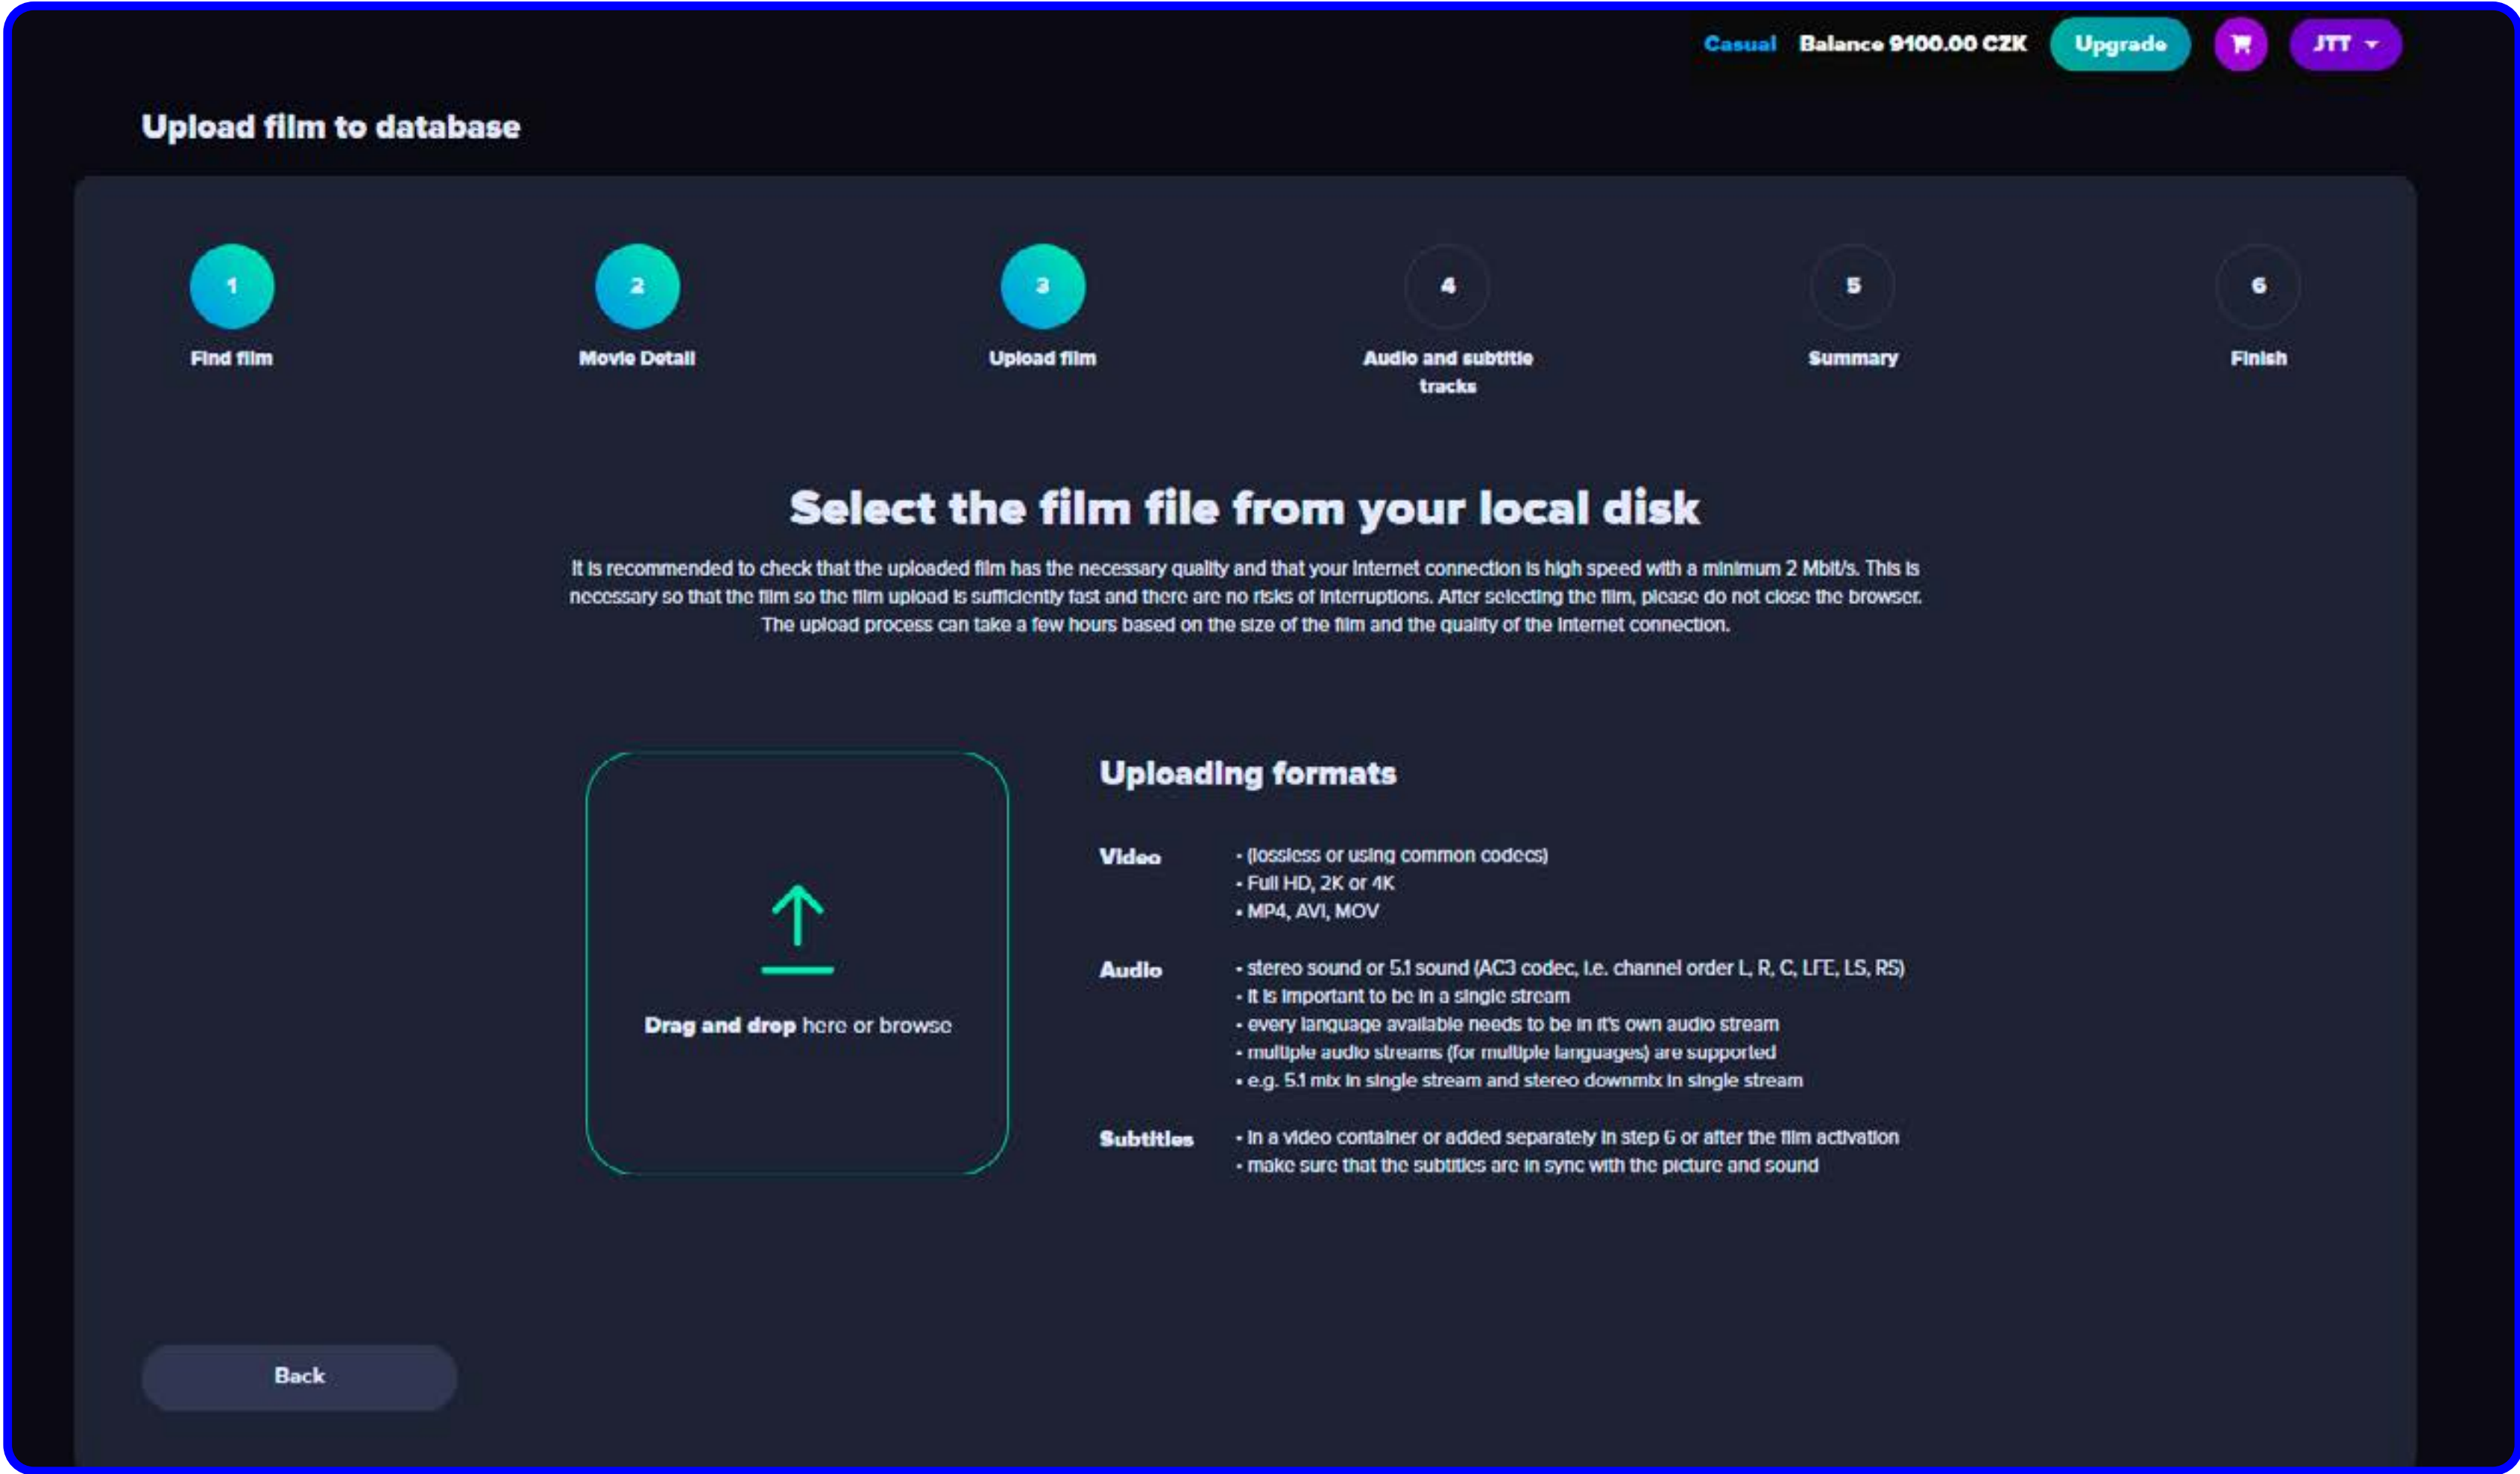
Casual Balance 9100.00 CZK Upgrade JTT

Upload film to database

1
Find film

2
Movie Detail

3
Upload film

4
Audio and subtitle tracks

5
Summary

6
Finish

Select the film file from your local disk

It is recommended to check that the uploaded film has the necessary quality and that your Internet connection is high speed with a minimum 2 Mbit/s. This is necessary so that the film so the film upload is sufficiently fast and there are no risks of interruptions. After selecting the film, please do not close the browser. The upload process can take a few hours based on the size of the film and the quality of the internet connection.

Drag and drop here or browse

Uploading formats

Video
- (lossless or using common codecs)
- Full HD, 2K or 4K
- MP4, AVI, MOV

Audio
- stereo sound or 5.1 sound (AC3 codec, i.e. channel order L, R, C, LFE, LS, RS)
- it is important to be in a single stream
- every language available needs to be in it's own audio stream
- multiple audio streams (for multiple languages) are supported
- e.g. 5.1 mix in single stream and stereo downmix in single stream

Subtitles
- in a video container or added separately in step 5 or after the film activation
- make sure that the subtitles are in sync with the picture and sound

Back